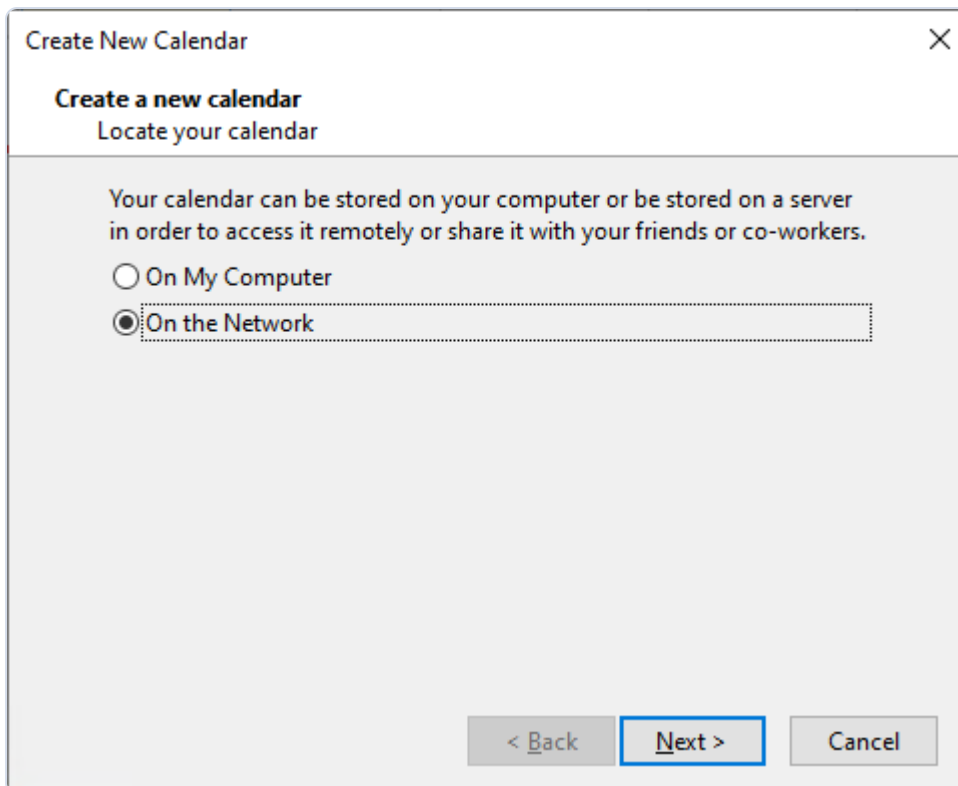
Create New Calendar

Create a new calendar
Locate your calendar

Your calendar can be stored on your computer or be stored on a server in order to access it remotely or share it with your friends or co-workers.

On My Computer
On the Network

< Back
Next >
Cancel